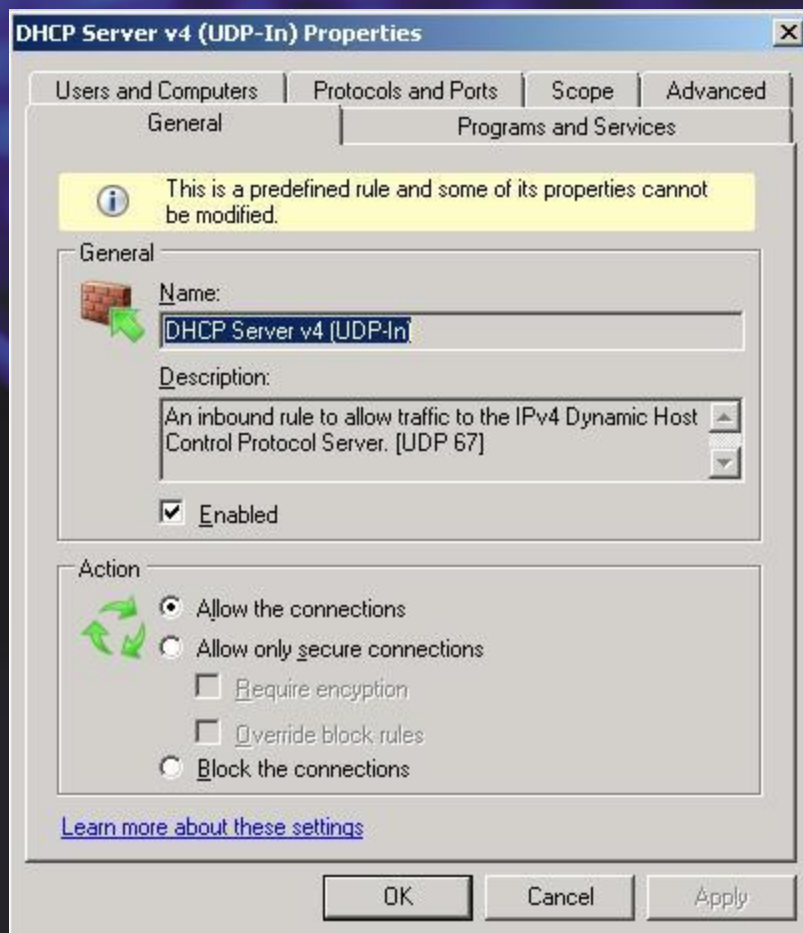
DHCP Server v4 (UDP-In) Properties

Users and Computers | Protocols and Ports | Scope | Advanced
General | Programs and Services

This is a predefined rule and some of its properties cannot be modified.

General

Name:
DHCP Server v4 (UDP-In)

Description:
An inbound rule to allow traffic to the IPv4 Dynamic Host Control Protocol Server. [UDP 67]

Enabled

Action

Allow the connections
Allow only secure connections
Require encyption
Override block rules
Block the connections

Learn more about these settings

OK Cancel Apply